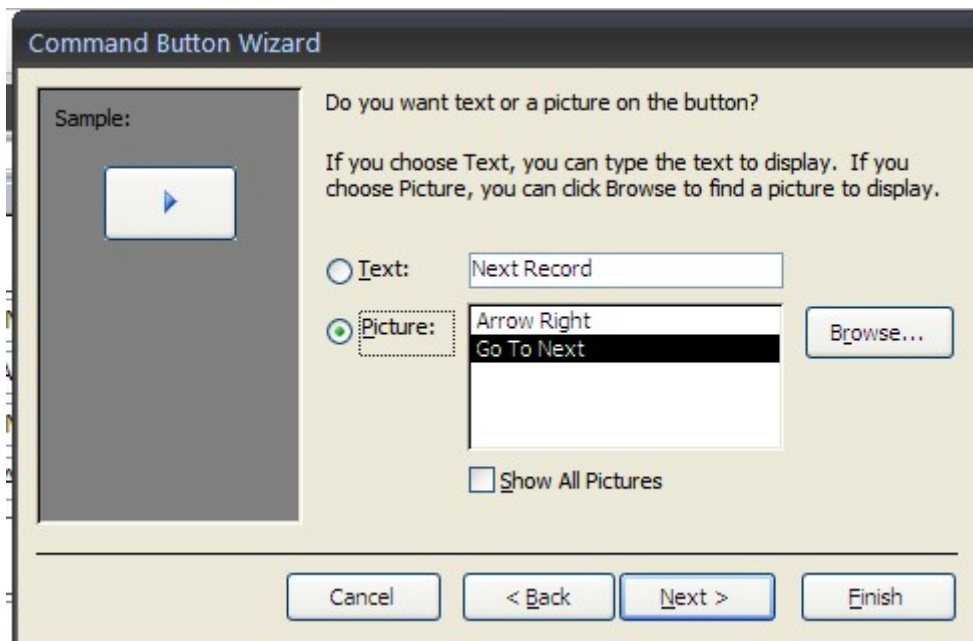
Command Button Wizard

Sample:

Do you want text or a picture on the button?

If you choose Text, you can type the text to display. If you choose Picture, you can click Browse to find a picture to display.

Text: Next Record

Picture: Arrow Right
Go To Next

Browse...

Show All Pictures

Cancel
< Back
Next >
Finish